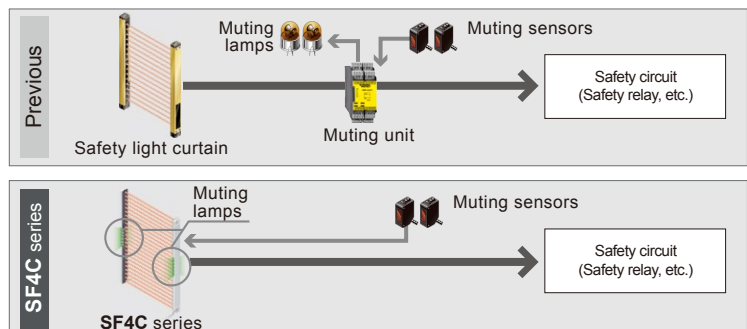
Previous

Muting lamps

Muting sensors

Safety circuit (Safety relay, etc.)

Safety light curtain

Muting unit

SF4C series

Muting lamps

Muting sensors

Safety circuit (Safety relay, etc.)

SF4C series